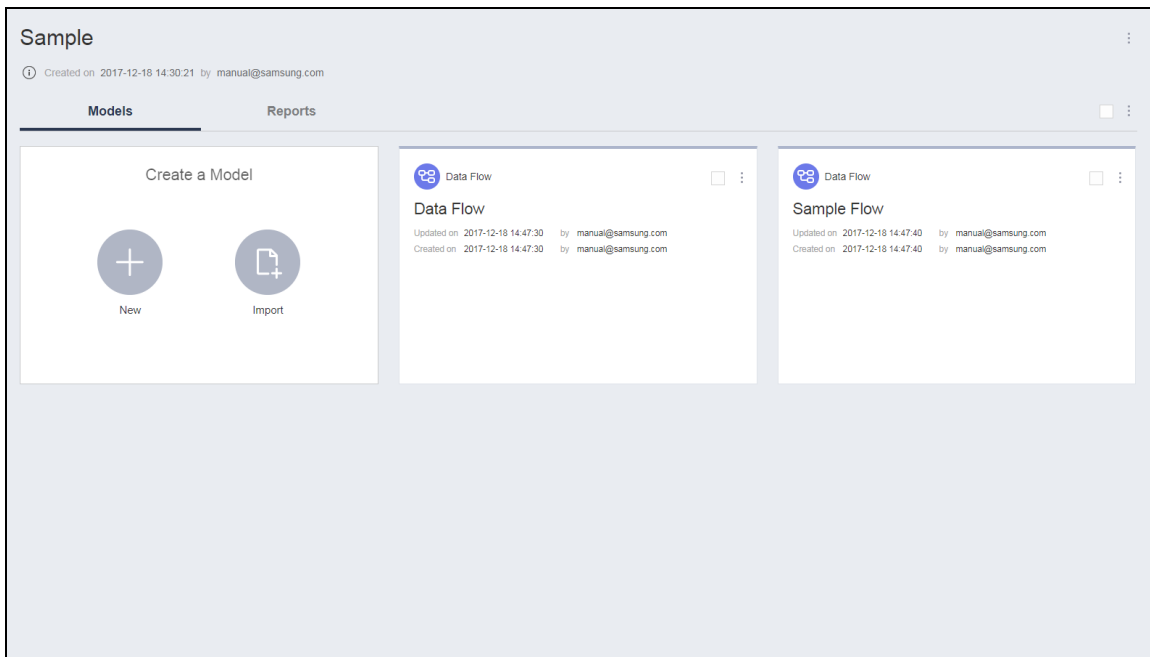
Sample

Created on 2017-12-18 14:30:21 by manual@samsung.com

Models

Reports

Create a Model

New

Import

Data Flow

Data Flow

Updated on 2017-12-18 14:47:30 by manual@samsung.com
Created on 2017-12-18 14:47:30 by manual@samsung.com

Data Flow

Sample Flow

Updated on 2017-12-18 14:47:40 by manual@samsung.com
Created on 2017-12-18 14:47:40 by manual@samsung.com